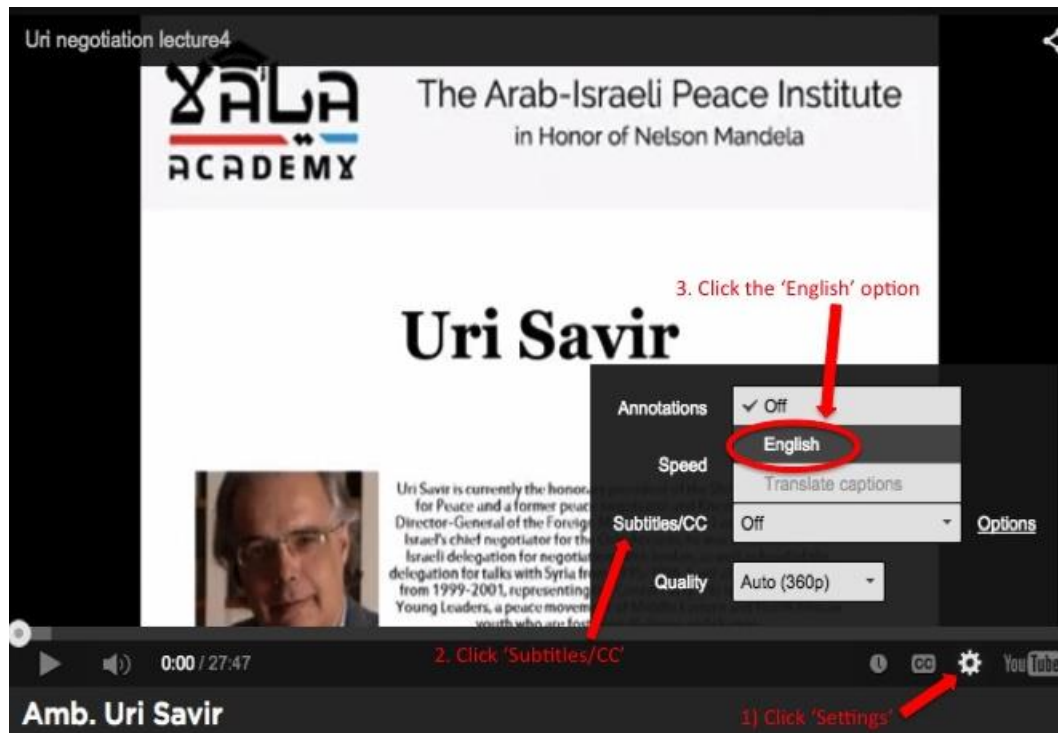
Uri negotiation lecture4

YALA ACADEMY

The Arab-Israeli Peace Institute
in Honor of Nelson Mandela

3. Click the 'English' option

Uri Savir

Annotations ✓ Off
English
Speed
Translate captions
Subtitles/CC Off Options
Quality Auto (360p)

Uri Savir is currently the honor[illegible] for Peace and a former peac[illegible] Director-General of the Foreig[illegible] Israel's chief negotiator for the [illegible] Israeli delegation for negotia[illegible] delegation for talks with Syria fr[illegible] from 1999-2001, representing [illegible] Young Leaders, a peace movem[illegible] youth who are fo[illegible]

0:00 / 27:47

2. Click 'Subtitles/CC'

CC

YouTube

Amb. Uri Savir

1) Click 'Settings'